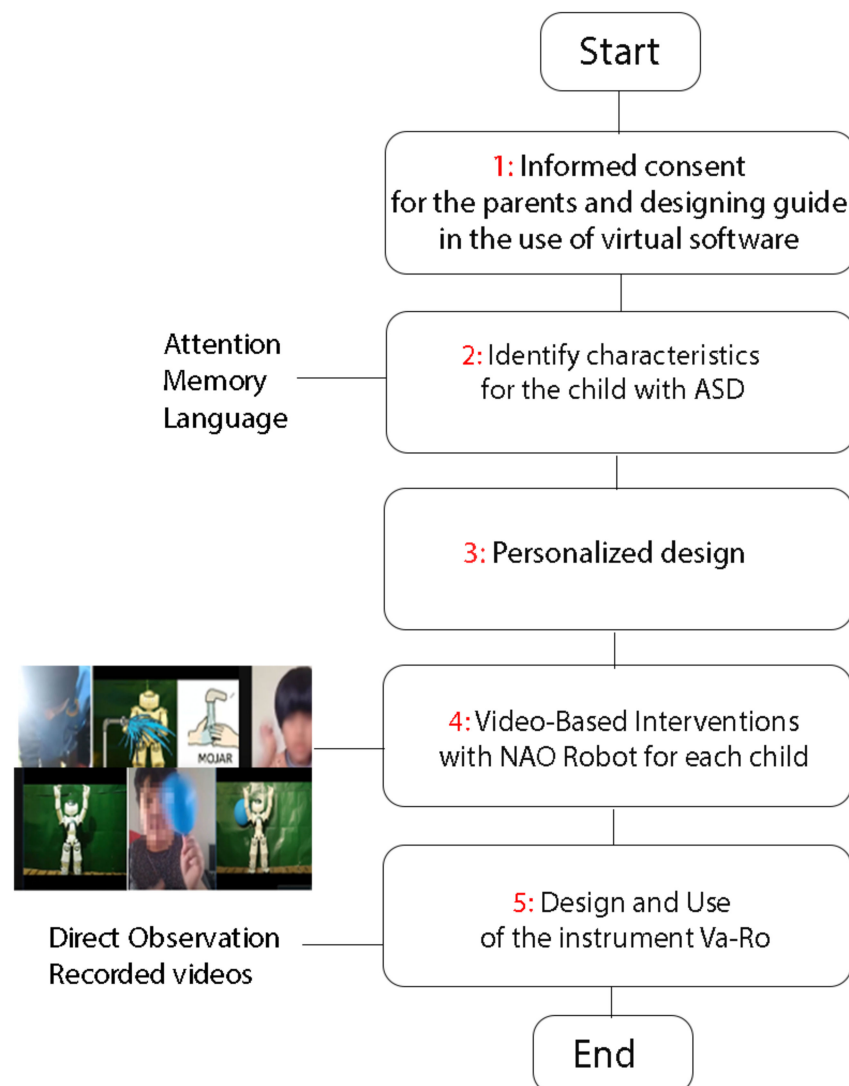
Start

1: Informed consent for the parents and designing guide in the use of virtual software

Attention
Memory
Language

2: Identify characteristics for the child with ASD

3: Personalized design

MOJAR

4: Video-Based Interventions with NAO Robot for each child

Direct Observation
Recorded videos

5: Design and Use of the instrument Va-Ro

End